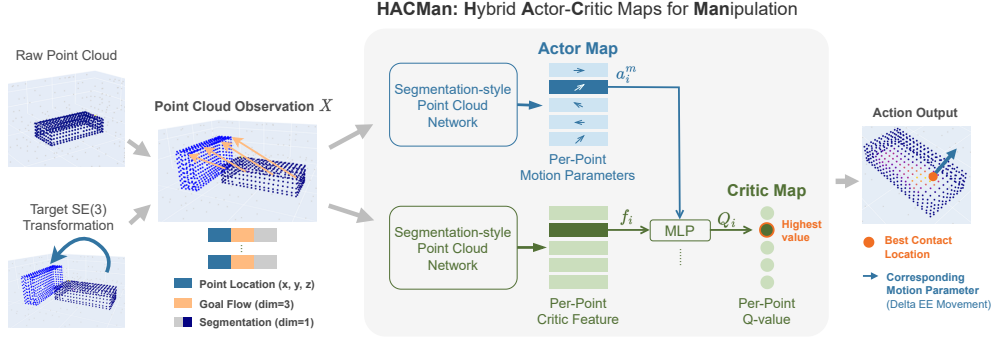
HACMan: Hybrid Actor-Critic Maps for Manipulation

Raw Point Cloud

Target SE(3) Transformation

Point Cloud Observation $X$

Point Location (x, y, z)

Goal Flow (dim=3)

Segmentation (dim=1)

Actor Map

Segmentation-style Point Cloud Network

$a_i^m$

Per-Point Motion Parameters

Segmentation-style Point Cloud Network

$f_i$

MLP

$Q_i$

Critic Map

Highest value

Per-Point Critic Feature

Per-Point Q-value

Action Output

Best Contact Location

Corresponding Motion Parameter (Delta EE Movement)